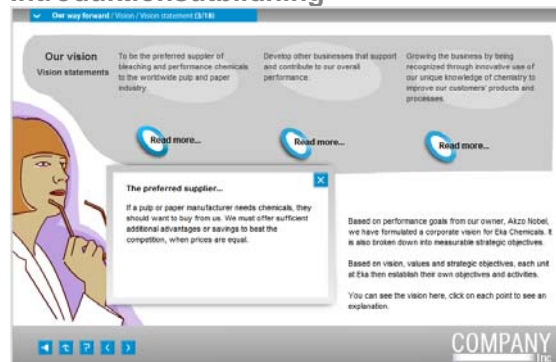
Our way forward \ Vision \ Vision statement (3/18)

Our vision
Vision statements

To be the preferred supplier of bleaching and performance chemicals to the worldwide pulp and paper industry.

Read more...

Develop other businesses that support and contribute to our overall performance.

Read more...

Growing the business by being recognized through innovative use of our unique knowledge of chemistry to improve our customers' products and processes.

Read more...

The preferred supplier...

If a pulp or paper manufacturer needs chemicals, they should want to buy from us. We must offer sufficient additional advantages or savings to beat the competition, when prices are equal.

Based on performance goals from our owner, Akzo Nobel, we have formulated a corporate vision for Eka Chemicals. It is also broken down into measurable strategic objectives.

Based on vision, values and strategic objectives, each unit at Eka then establish their own objectives and activities.

You can see the vision here, click on each point to see an explanation.

COMPANY